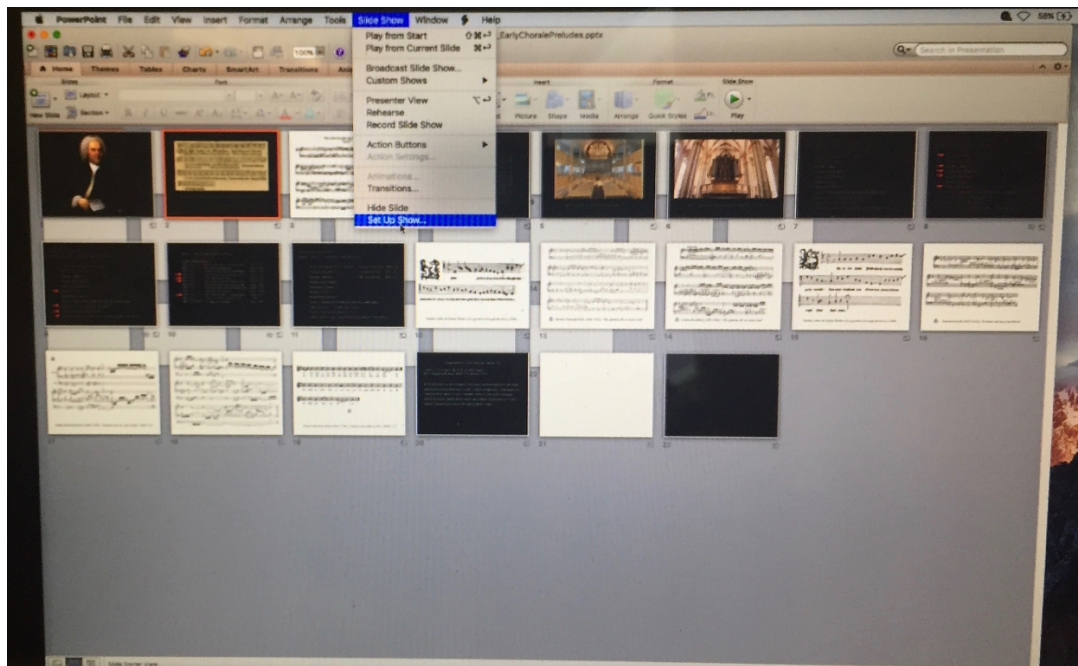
PowerPoint File Edit View Insert Format Arrange Tools Slide Show Window Help

58%

EarlyChoralePreludes.pptx

Search in Presentation

Home Themes Tables Charts SmartArt Transitions

Slides Font Insert Format Slide Show

Layout

New Slide Section

Picture Shape Media Arrange Quick Styles Play

Play from Start ⇧⌘↩
Play from Current Slide ⌘↩
Broadcast Slide Show...
Custom Shows
Presenter View ⌥↩
Rehearse
Record Slide Show
Action Buttons
Action Settings...
Animations...
Transitions...
Hide Slide
Set Up Show...

1 2 3 4 5 6 7 8
9 10 11 12 13 14 15 16
17 18 19 20 21 22

Slide Sorter View